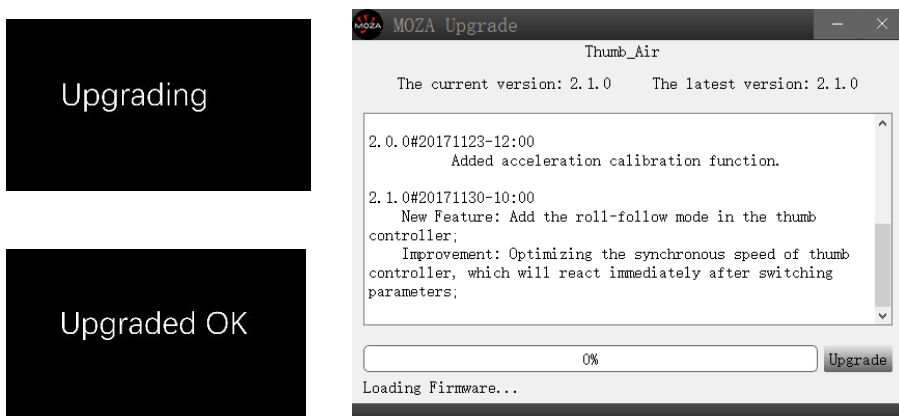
Upgrading

Upgraded OK

MOZA MOZA Upgrade

Thumb_Air

The current version: 2.1.0 The latest version: 2.1.0

2.0.0#20171123-12:00
Added acceleration calibration function.

2.1.0#20171130-10:00
New Feature: Add the roll-follow mode in the thumb controller;
Improvement: Optimizing the synchronous speed of thumb controller, which will react immediately after switching parameters;

0%

Upgrade

Loading Firmware...